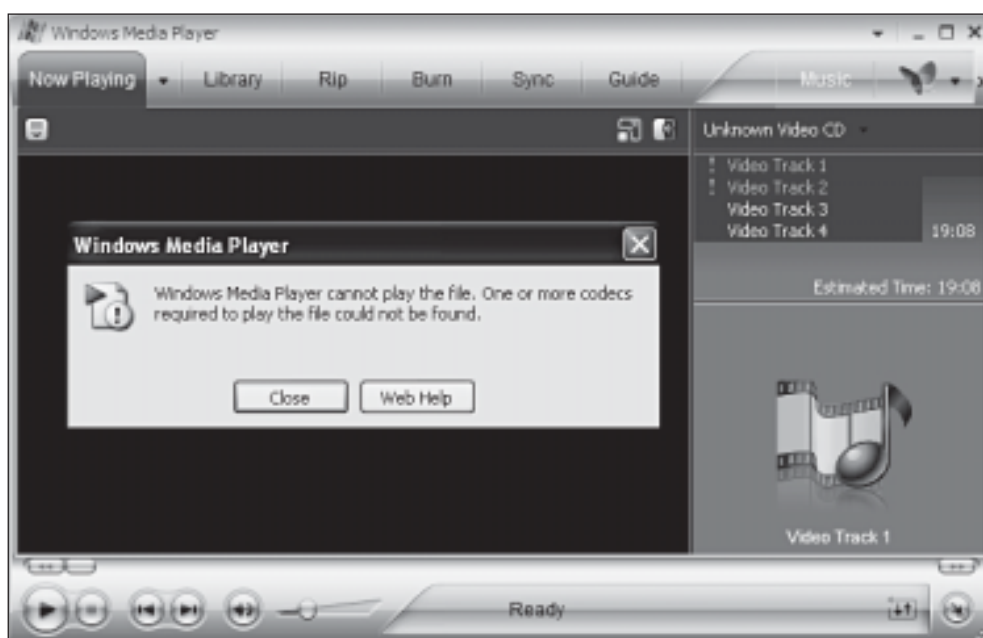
Windows Media Player

Now Playing Library Rip Burn Sync Guide Music

Unknown Video CD

Video Track 1
Video Track 2
Video Track 3
Video Track 4 19:08

Estimated Time: 19:08

Windows Media Player

Windows Media Player cannot play the file. One or more codecs required to play the file could not be found.

Close Web Help

Video Track 1

Ready